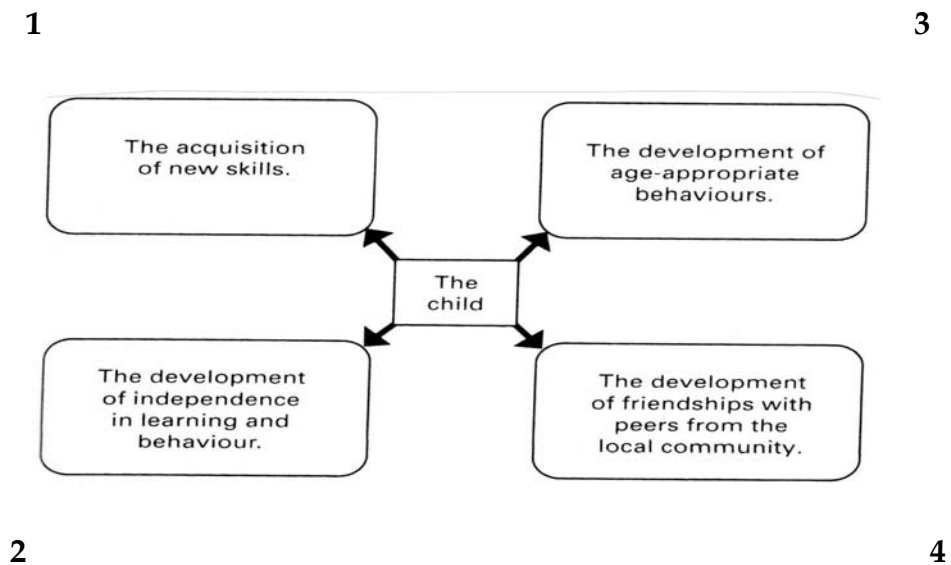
1

3

The acquisition of new skills.

The development of age-appropriate behaviours.

The child

The development of independence in learning and behaviour.

The development of friendships with peers from the local community.

2

4